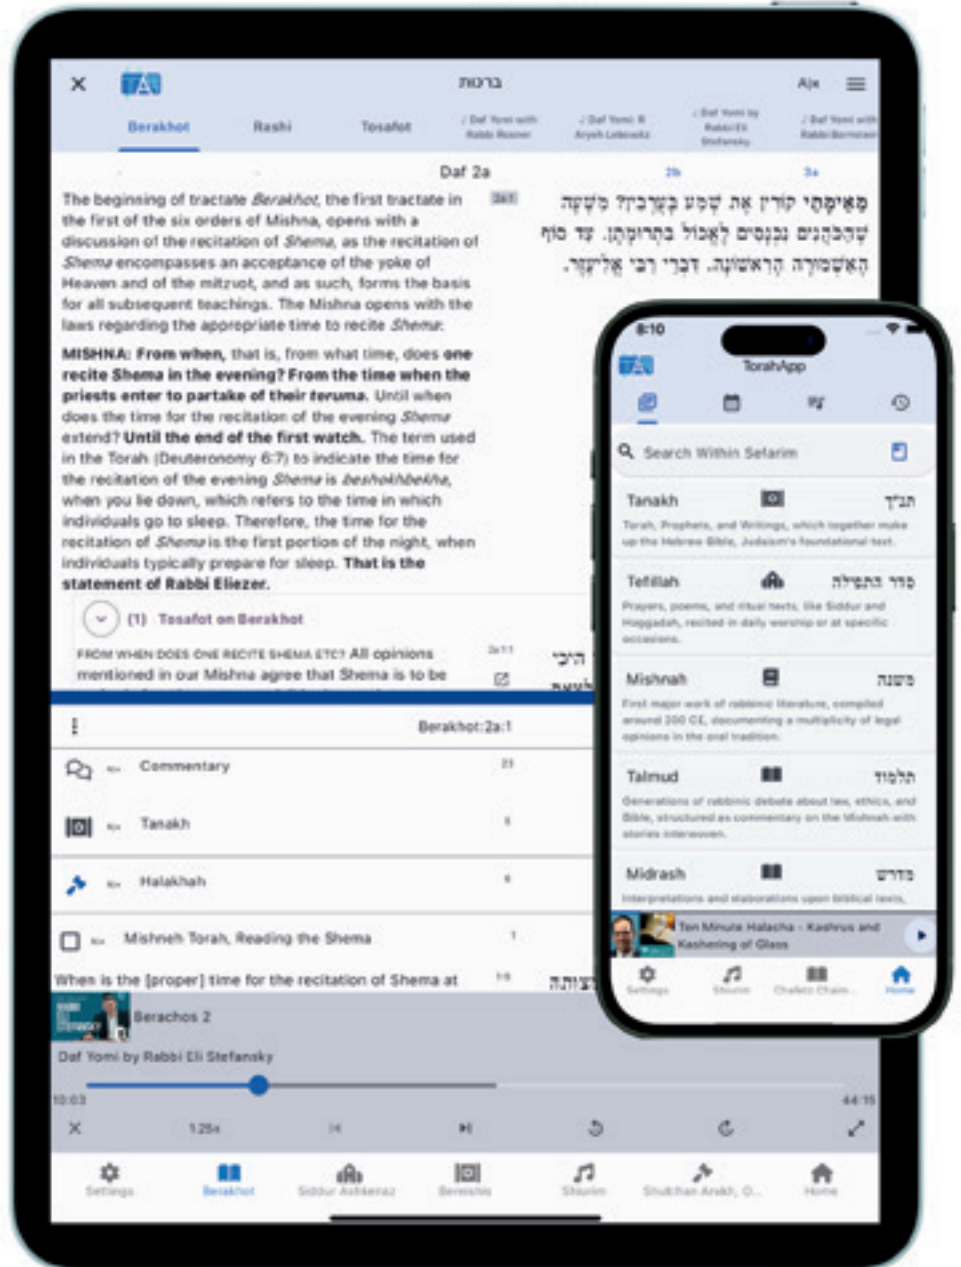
ברכות

Berakhot Rashi Tosafot / Daf Yomi with Rabbi Rosner / Daf Yomi B Aryeh Lebowitz / Daf Yomi by Rabbi Eli Stefansky / Daf Yomi with Rabbi Bernstein

Daf 2a

2b 3a

The beginning of tractate Berakhot, the first tractate in the first of the six orders of Mishna, opens with a discussion of the recitation of Shema, as the recitation of Shema encompasses an acceptance of the yoke of Heaven and of the mitzvot, and as such, forms the basis for all subsequent teachings. The Mishna opens with the laws regarding the appropriate time to recite Shema.

2a:1

MISHNA: From when, that is, from what time, does one recite Shema in the evening? From the time when the priests enter to partake of their teruma. Until when does the time for the recitation of the evening Shema extend? Until the end of the first watch. The term used in the Torah (Deuteronomy 6:7) to indicate the time for the recitation of the evening Shema is beshokhbekha, when you lie down, which refers to the time in which individuals go to sleep. Therefore, the time for the recitation of Shema is the first portion of the night, when individuals typically prepare for sleep. That is the statement of Rabbi Eliezer.

מֵאֵימָתַי קוֹרִין אֶת שְׁמַע בְּעַרְבִית? מִשָּׁעָה שֶׁהַכֹּהֲנִים נִכְנָסִים לֶאֱכוֹל בִּתְרוּמָתָן. עַד סוֹף הָאַשְׁמוּרָה הָרִאשׁוֹנָה. דִּבְרֵי רַבִּי אֱלִיעֶזֶר.

(1) Tosafot on Berakhot

FROM WHEN DOES ONE RECITE SHEMA ETC? All opinions mentioned in our Mishna agree that Shema is to be

2a:11

Berakhot:2a:1

Commentary 23
Tanakh
Halakhah
Mishneh Torah, Reading the Shema 1
When is the [proper] time for the recitation of Shema at

Berachos 2
Daf Yomi by Rabbi Eli Stefansky
10:03 44:15
1.25x

Settings Berakhot Siddur Ashkenaz Bereshis Shiurim Shulchan Arukh, O... Home

8:10
TorahApp
Search Within Sefarim

Tanakh תנ״ך
Torah, Prophets, and Writings, which together make up the Hebrew Bible, Judaism's foundational text.

Tefillah סדר התפילה
Prayers, poems, and ritual texts, like Siddur and Haggadah, recited in daily worship or at specific occasions.

Mishnah משנה
First major work of rabbinic literature, compiled around 200 CE, documenting a multiplicity of legal opinions in the oral tradition.

Talmud תלמוד
Generations of rabbinic debate about law, ethics, and Bible, structured as commentary on the Mishnah with stories interwoven.

Midrash מדרש
Interpretations and elaborations upon biblical texts,

Ten Minute Halacha - Kashrus and Kashering of Glass

Settings Shiurim Chafetz Chaim... Home